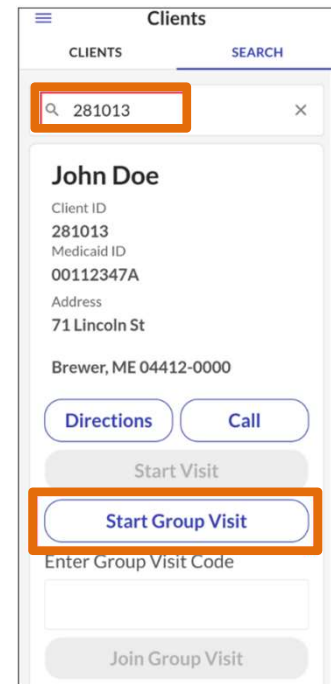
Clients

CLIENTS

SEARCH

281013

×

John Doe

Client ID

281013

Medicaid ID

00112347A

Address

71 Lincoln St

Brewer, ME 04412-0000

Directions

Call

Start Visit

Start Group Visit

Enter Group Visit Code

Join Group Visit